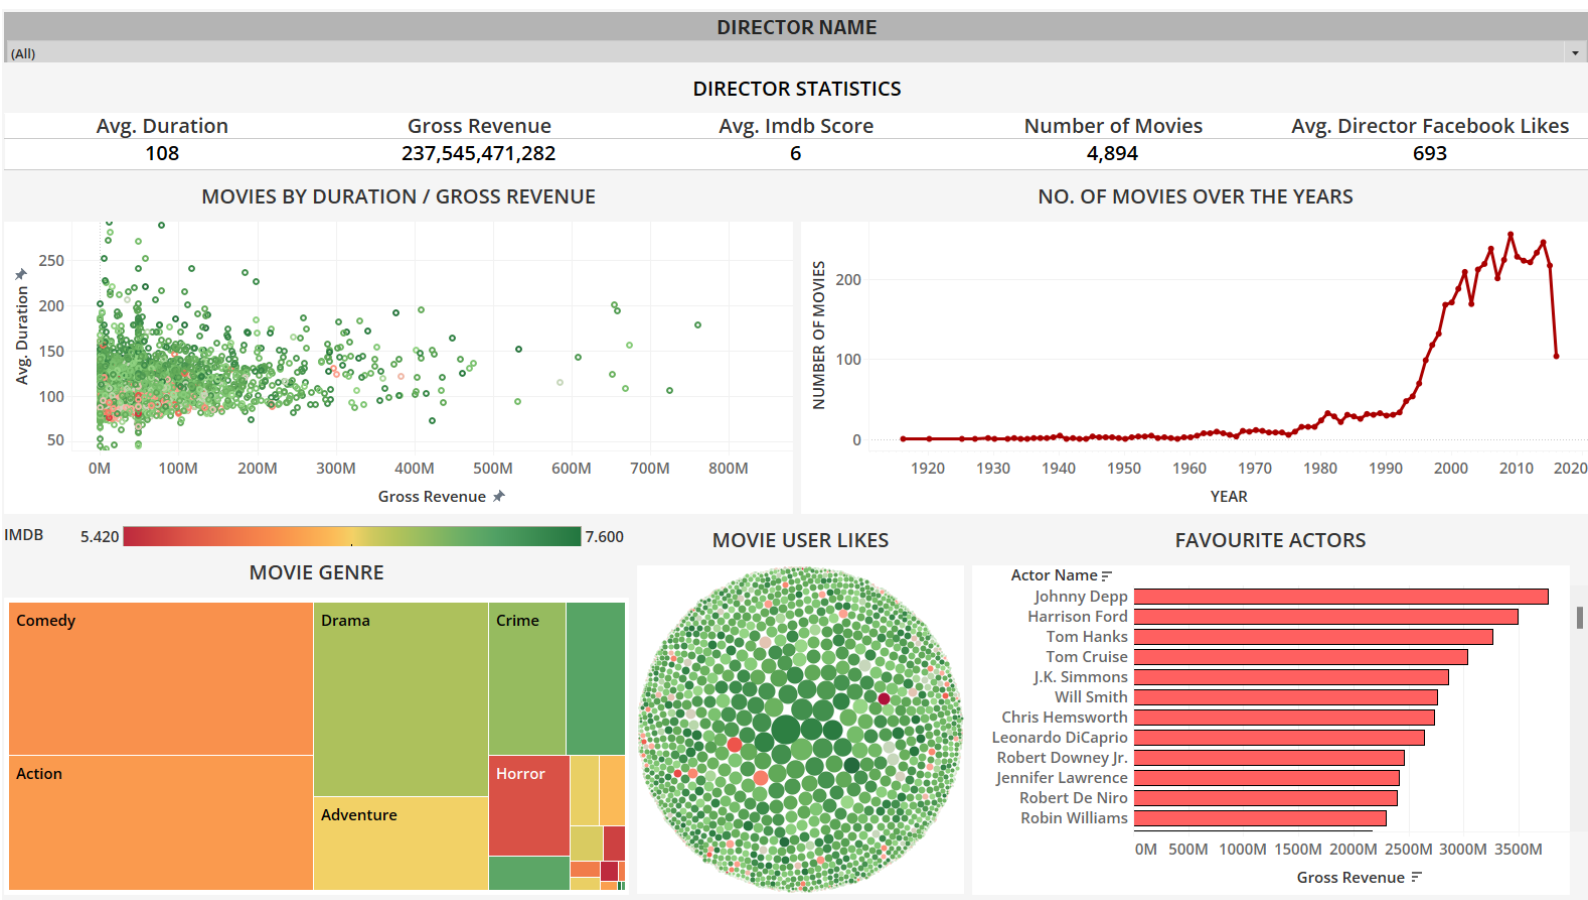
DIRECTOR NAME

(All)

DIRECTOR STATISTICS

| Avg. Duration | Gross Revenue | Avg. Imdb Score | Number of Movies | Avg. Director Facebook Likes |
|---|---|---|---|---|
| 108 | 237,545,471,282 | 6 | 4,894 | 693 |

MOVIES BY DURATION / GROSS REVENUE

Avg. Duration

250
200
150
100
50

0M 100M 200M 300M 400M 500M 600M 700M 800M

Gross Revenue

NO. OF MOVIES OVER THE YEARS

NUMBER OF MOVIES

200
100
0

1920 1930 1940 1950 1960 1970 1980 1990 2000 2010 2020

YEAR

IMDB 5.420 7.600

MOVIE GENRE

Comedy
Drama
Crime
Action
Horror
Adventure

MOVIE USER LIKES

FAVOURITE ACTORS

Actor Name
Johnny Depp
Harrison Ford
Tom Hanks
Tom Cruise
J.K. Simmons
Will Smith
Chris Hemsworth
Leonardo DiCaprio
Robert Downey Jr.
Jennifer Lawrence
Robert De Niro
Robin Williams

0M 500M 1000M 1500M 2000M 2500M 3000M 3500M

Gross Revenue